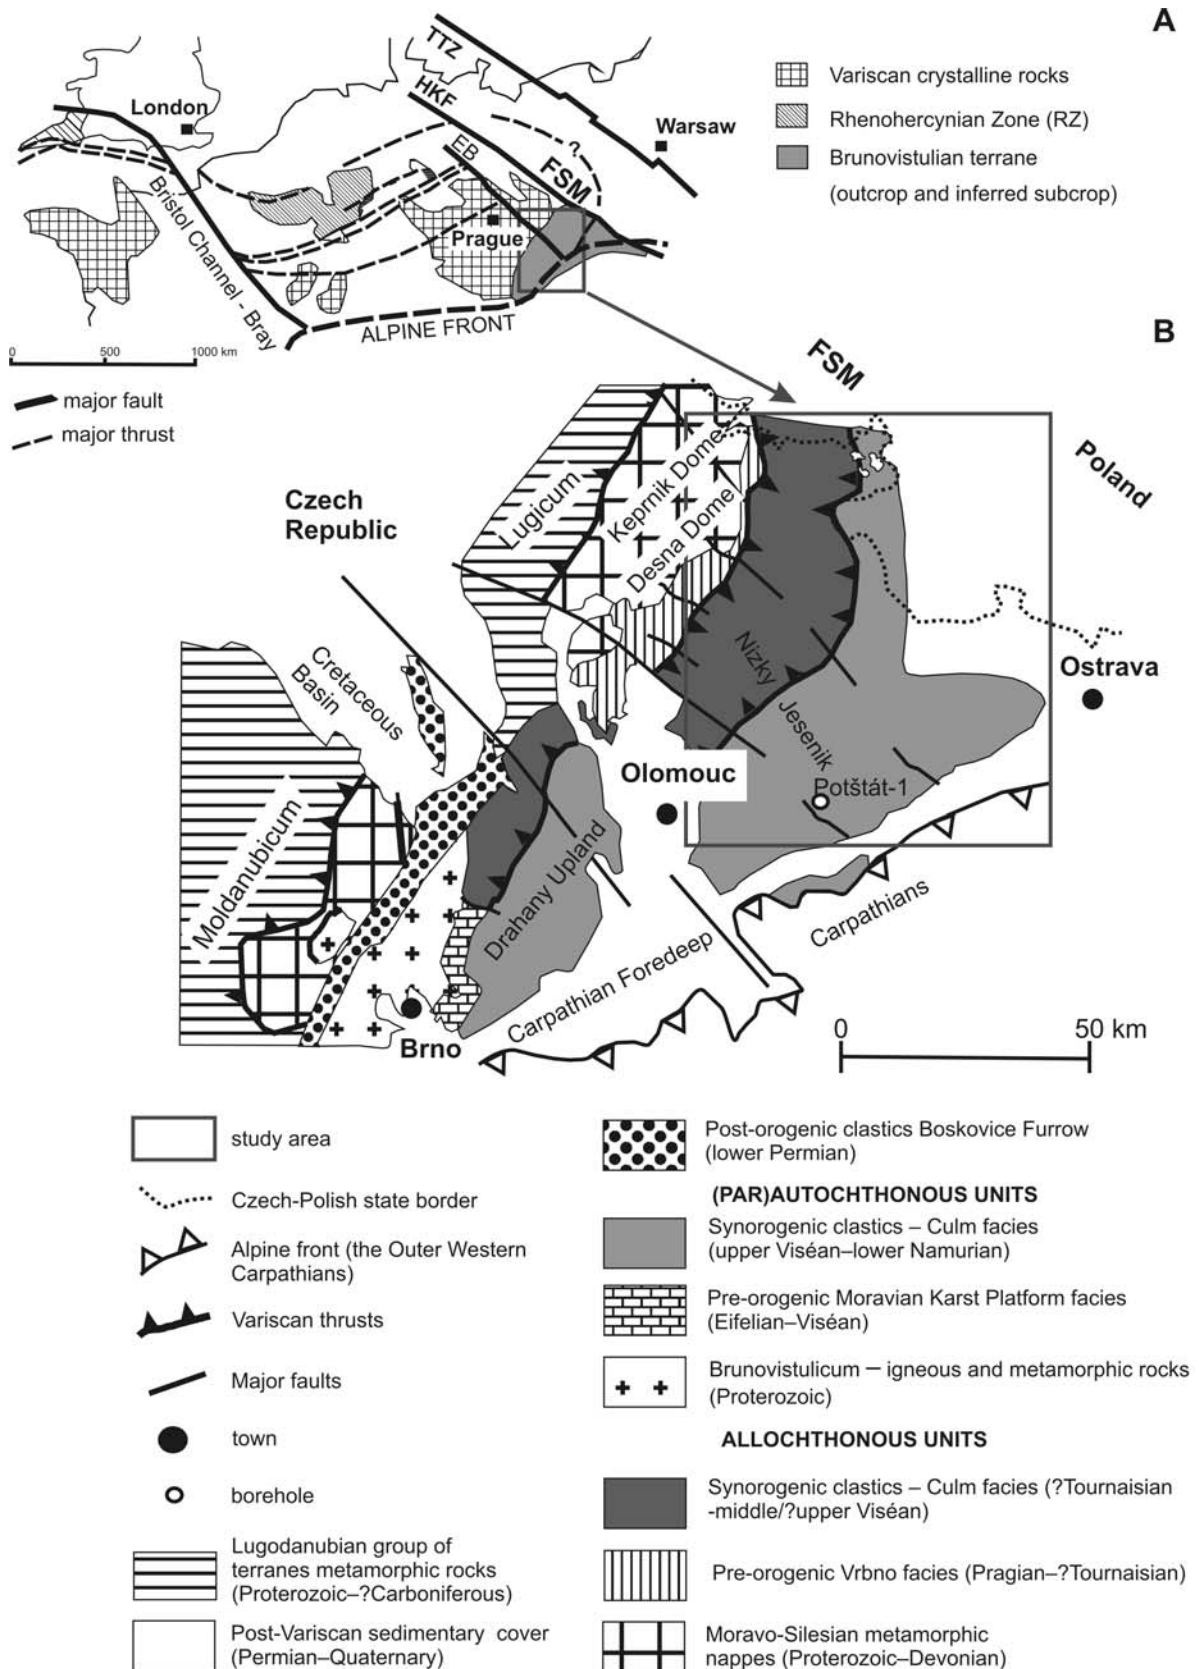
A

TTZ
HKF
London
Warsaw
EB
FSM
?
Prague
Bristol Channel - Bray
ALPINE FRONT
0 500 1000 km

Variscan crystalline rocks
Rhenohercynian Zone (RZ)
Brunovistulian terrane (outcrop and inferred subcrop)

major fault
major thrust

B

FSM
Poland
Czech Republic
Lugicum
Keprnik Dome
Desna Dome
Cretaceous Basin
Nizky Jesenik
Ostrava
Olomouc
Potštát-1
Moldanubicum
Drahany Upland
Carpathians
Carpathian Foredeep
Brno
0 50 km

study area
Czech-Polish state border
Alpine front (the Outer Western Carpathians)
Variscan thrusts
Major faults
town
borehole
Lugodanubian group of terranes metamorphic rocks (Proterozoic–?Carboniferous)
Post-Variscan sedimentary cover (Permian–Quaternary)

Post-orogenic clastics Boskovice Furrow (lower Permian)
(PAR)AUTOCHTHONOUS UNITS
Synorogenic clastics – Culm facies (upper Viséan–lower Namurian)
Pre-orogenic Moravian Karst Platform facies (Eifelian–Viséan)
Brunovistulicum – igneous and metamorphic rocks (Proterozoic)
ALLOCHTHONOUS UNITS
Synorogenic clastics – Culm facies (?Tournaisian -middle/?upper Viséan)
Pre-orogenic Vrbno facies (Pragian–?Tournaisian)
Moravo-Silesian metamorphic nappes (Proterozoic–Devonian)